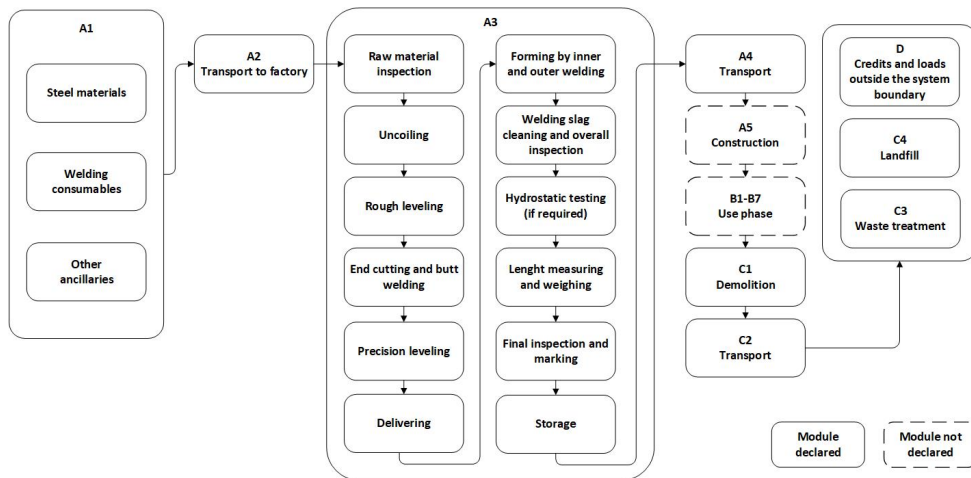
A1

Steel materials

Welding consumables

Other ancillaries

A2
Transport to factory

A3

Raw material inspection

Uncoiling

Rough leveling

End cutting and butt welding

Precision leveling

Delivering

Forming by inner and outer welding

Welding slag cleaning and overall inspection

Hydrostatic testing (if required)

Lenght measuring and weighing

Final inspection and marking

Storage

A4
Transport

A5
Construction

B1-B7
Use phase

C1
Demolition

C2
Transport

D
Credits and loads outside the system boundary

C4
Landfill

C3
Waste treatment

Module declared

Module not declared